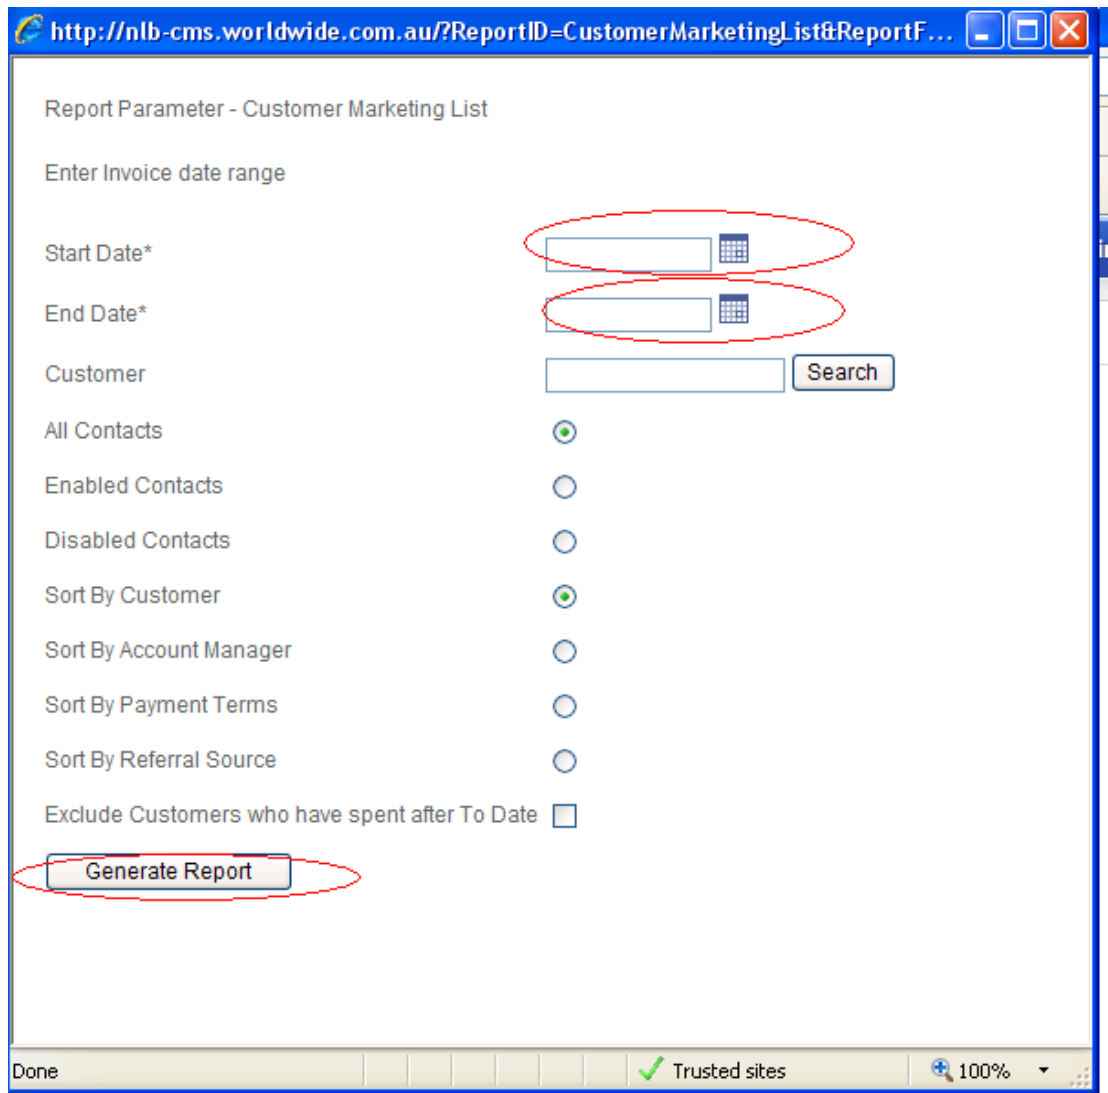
http://nlb-cms.worldwide.com.au/?ReportID=CustomerMarketingList&ReportF...

Report Parameter - Customer Marketing List

Enter Invoice date range

Start Date*

End Date*

Customer

Search

All Contacts

Enabled Contacts

Disabled Contacts

Sort By Customer

Sort By Account Manager

Sort By Payment Terms

Sort By Referral Source

Exclude Customers who have spent after To Date

Generate Report

Done

Trusted sites

100%